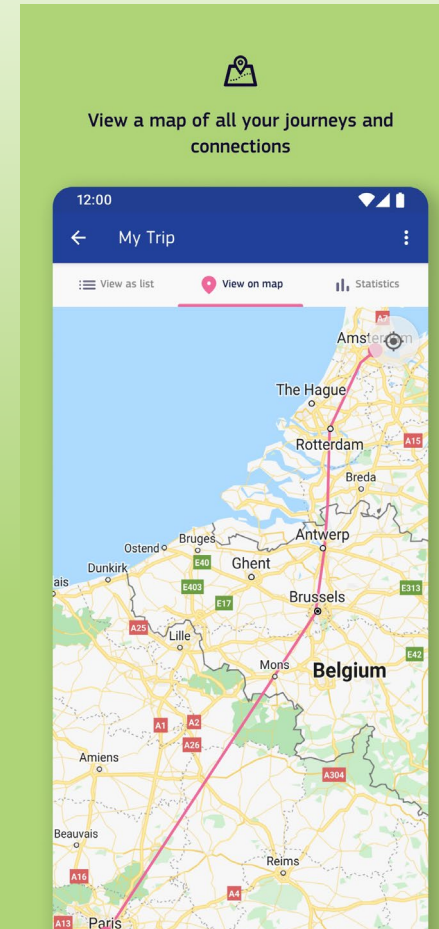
View a map of all your journeys and connections

12:00

My Trip

View as list

View on map

Statistics

A7

Amster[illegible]

The Hague

Rotterdam

A15

Breda

Bruges

Antwerp

Ostend

E40

Ghent

Dunkirk

E403

ais

E17

Brussels

E313

A25

Lille

E42

Mons

Belgium

A1

A2

A26

Amiens

A304

Beauvais

Reims

A16

A4

A13

Paris